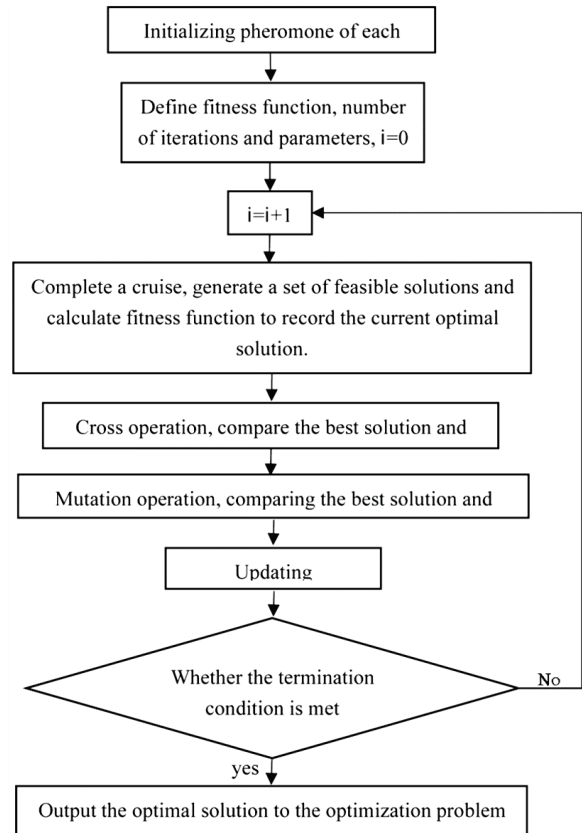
Initializing pheromone of each

Define fitness function, number of iterations and parameters, i=0

i=i+1

Complete a cruise, generate a set of feasible solutions and calculate fitness function to record the current optimal solution.

Cross operation, compare the best solution and

Mutation operation, comparing the best solution and

Updating

Whether the termination condition is met

No

yes

Output the optimal solution to the optimization problem